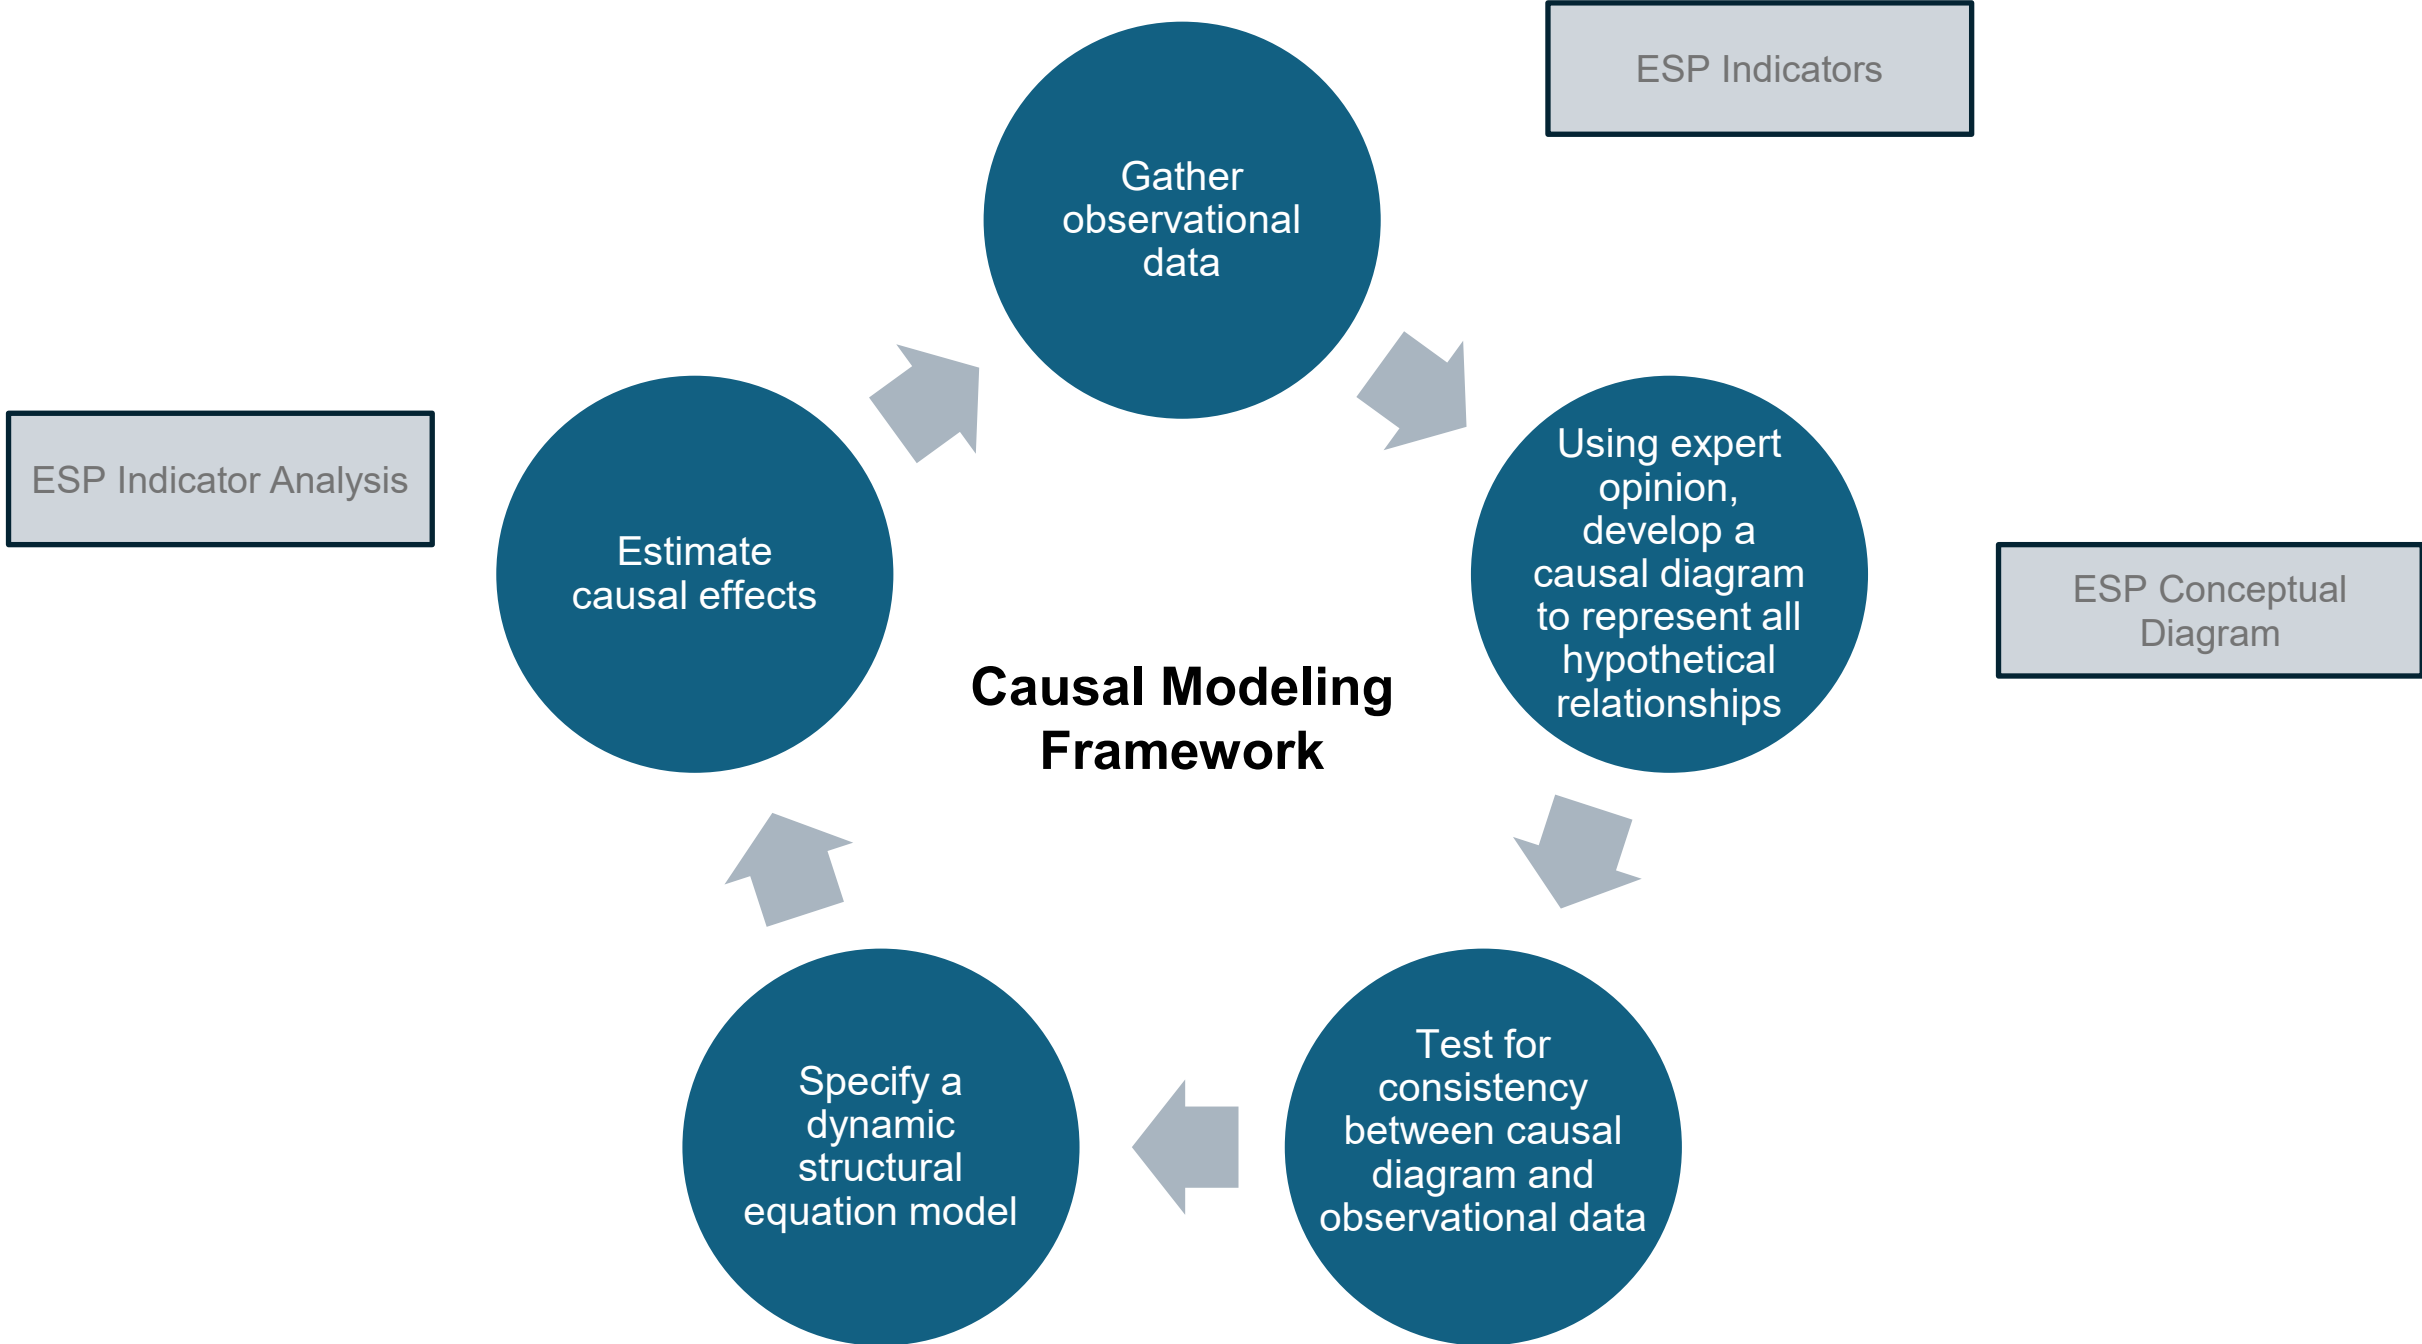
ESP Indicators

Gather observational data

Using expert opinion, develop a causal diagram to represent all hypothetical relationships

ESP Conceptual Diagram

Test for consistency between causal diagram and observational data

Specify a dynamic structural equation model

Estimate causal effects

ESP Indicator Analysis

Causal Modeling Framework